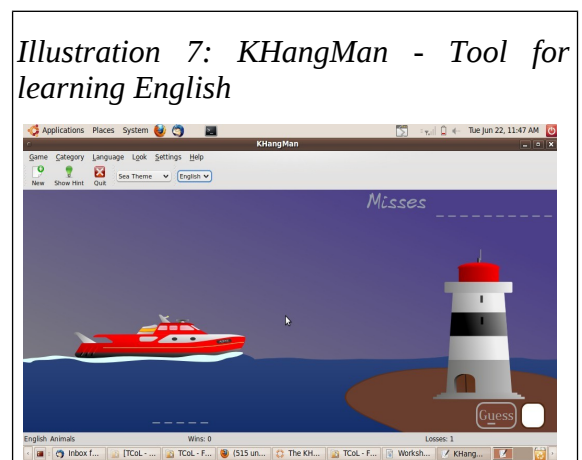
Illustration 7: KHangMan - Tool for learning English

Applications Places System

Tue Jun 22, 11:47 AM

KHangMan

Game Category Language Look Settings Help

New Show Hint Quit Sea Theme English

Misses

_ _ _ _ _ _ _ _

_ _ _ _

Guess

English Animals Wins: 0 Losses: 1

Inbox f... [TCoL - ... TCoL - F... (515 un... The KH... TCoL - F... Worksh... KHang...